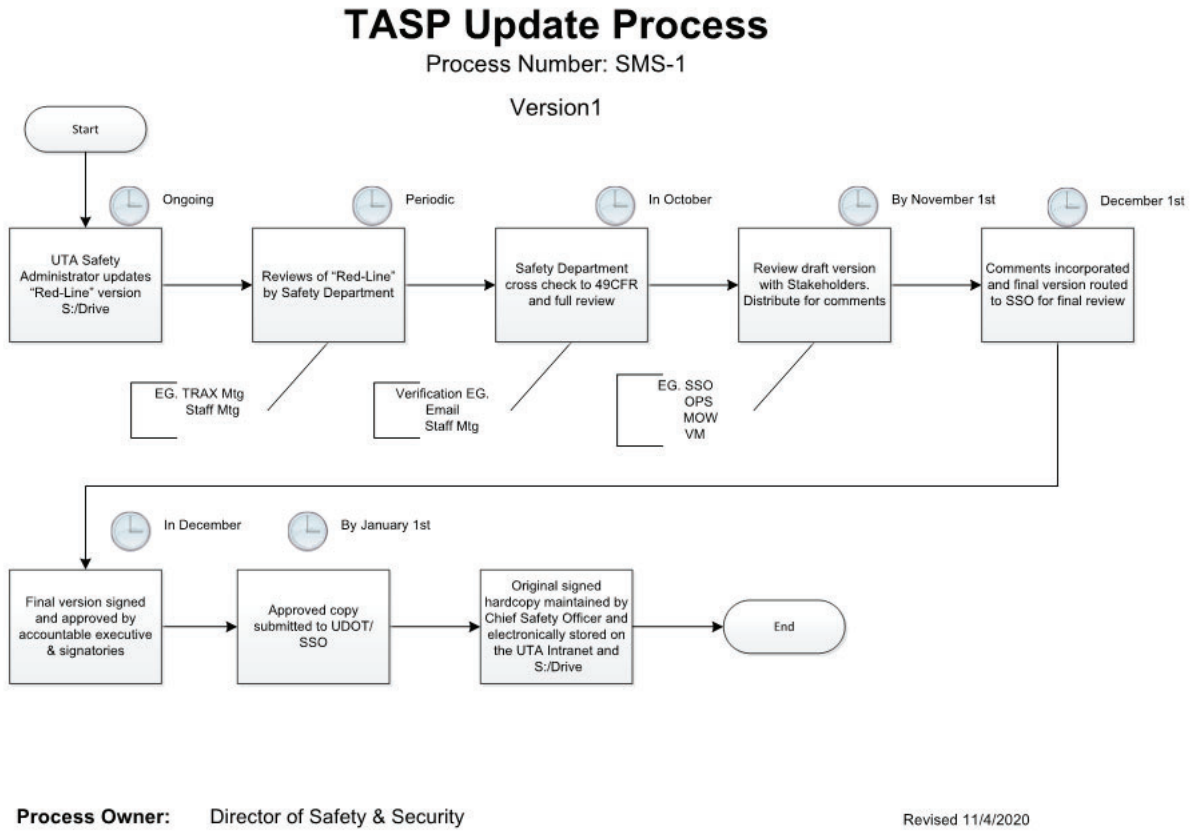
TASP Update Process

Process Number: SMS-1

Version1

Start

Ongoing

UTA Safety Administrator updates "Red-Line" version S:/Drive

Periodic

Reviews of "Red-Line" by Safety Department

In October

Safety Department cross check to 49CFR and full review

By November 1st

Review draft version with Stakeholders. Distribute for comments

December 1st

Comments incorporated and final version routed to SSO for final review

EG. TRAX Mtg
Staff Mtg

Verification EG.
Email
Staff Mtg

EG. SSO
OPS
MOW
VM

In December

Final version signed and approved by accountable executive & signatories

By January 1st

Approved copy submitted to UDOT/ SSO

Original signed hardcopy maintained by Chief Safety Officer and electronically stored on the UTA Intranet and S:/Drive

End

Process Owner: Director of Safety & Security

Revised 11/4/2020